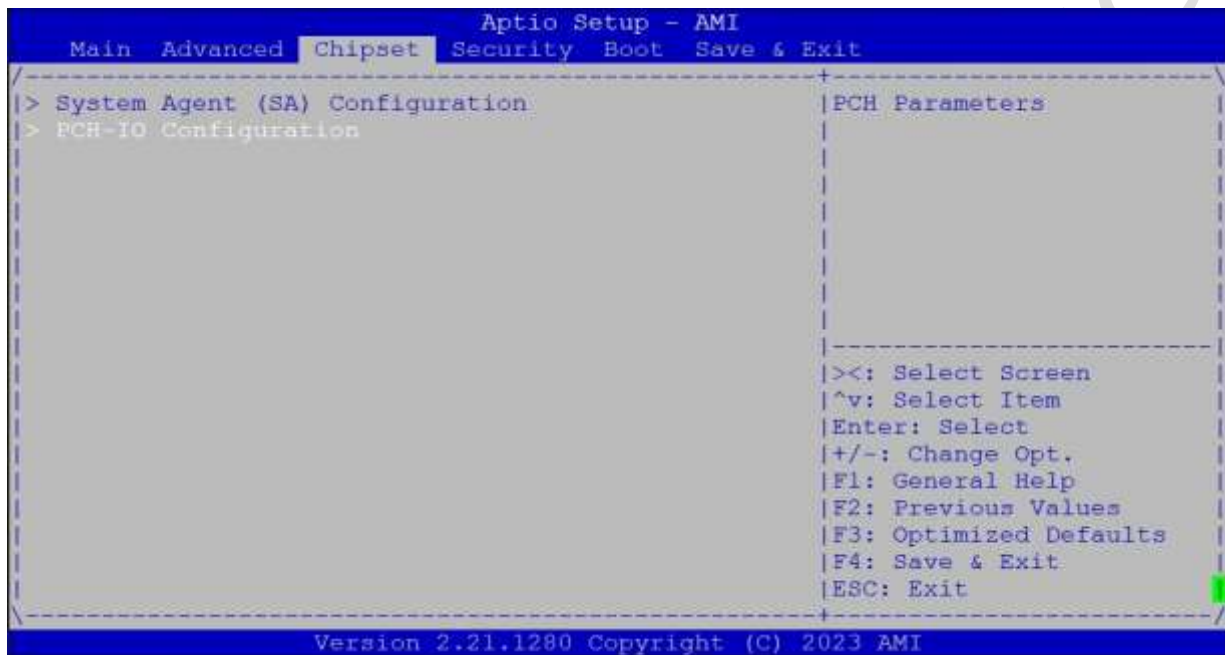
Aptio Setup - AMI

Main Advanced Chipset Security Boot Save & Exit

> System Agent (SA) Configuration
> PCH-IO Configuration

PCH Parameters

><: Select Screen
^v: Select Item
Enter: Select
+/-: Change Opt.
F1: General Help
F2: Previous Values
F3: Optimized Defaults
F4: Save & Exit
ESC: Exit

Version 2.21.1280 Copyright (C) 2023 AMI